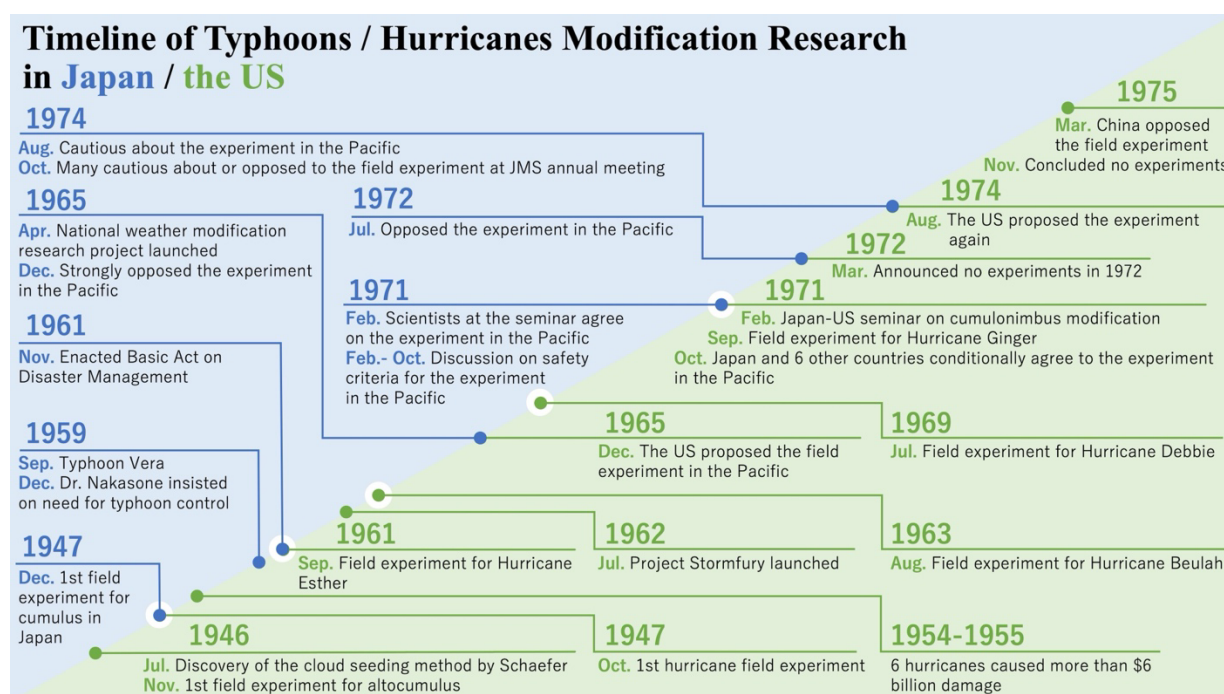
Timeline of Typhoons / Hurricanes Modification Research in Japan / the US

1974
Aug. Cautious about the experiment in the Pacific
Oct. Many cautious about or opposed to the field experiment at JMS annual meeting

1965
Apr. National weather modification research project launched
Dec. Strongly opposed the experiment in the Pacific

1961
Nov. Enacted Basic Act on Disaster Management

1959
Sep. Typhoon Vera
Dec. Dr. Nakasone insisted on need for typhoon control

1947
Dec. 1st field experiment for cumulus in Japan

1972
Jul. Opposed the experiment in the Pacific

1971
Feb. Scientists at the seminar agree on the experiment in the Pacific
Feb.- Oct. Discussion on safety criteria for the experiment in the Pacific

1975
Mar. China opposed the field experiment
Nov. Concluded no experiments

1974
Aug. The US proposed the experiment again

1972
Mar. Announced no experiments in 1972

1971
Feb. Japan-US seminar on cumulonimbus modification
Sep. Field experiment for Hurricane Ginger
Oct. Japan and 6 other countries conditionally agree to the experiment in the Pacific

1965
Dec. The US proposed the field experiment in the Pacific

1969
Jul. Field experiment for Hurricane Debbie

1961
Sep. Field experiment for Hurricane Esther

1962
Jul. Project Stormfury launched

1963
Aug. Field experiment for Hurricane Beulah

1946
Jul. Discovery of the cloud seeding method by Schaefer
Nov. 1st field experiment for altocumulus

1947
Oct. 1st hurricane field experiment

1954-1955
6 hurricanes caused more than $6 billion damage